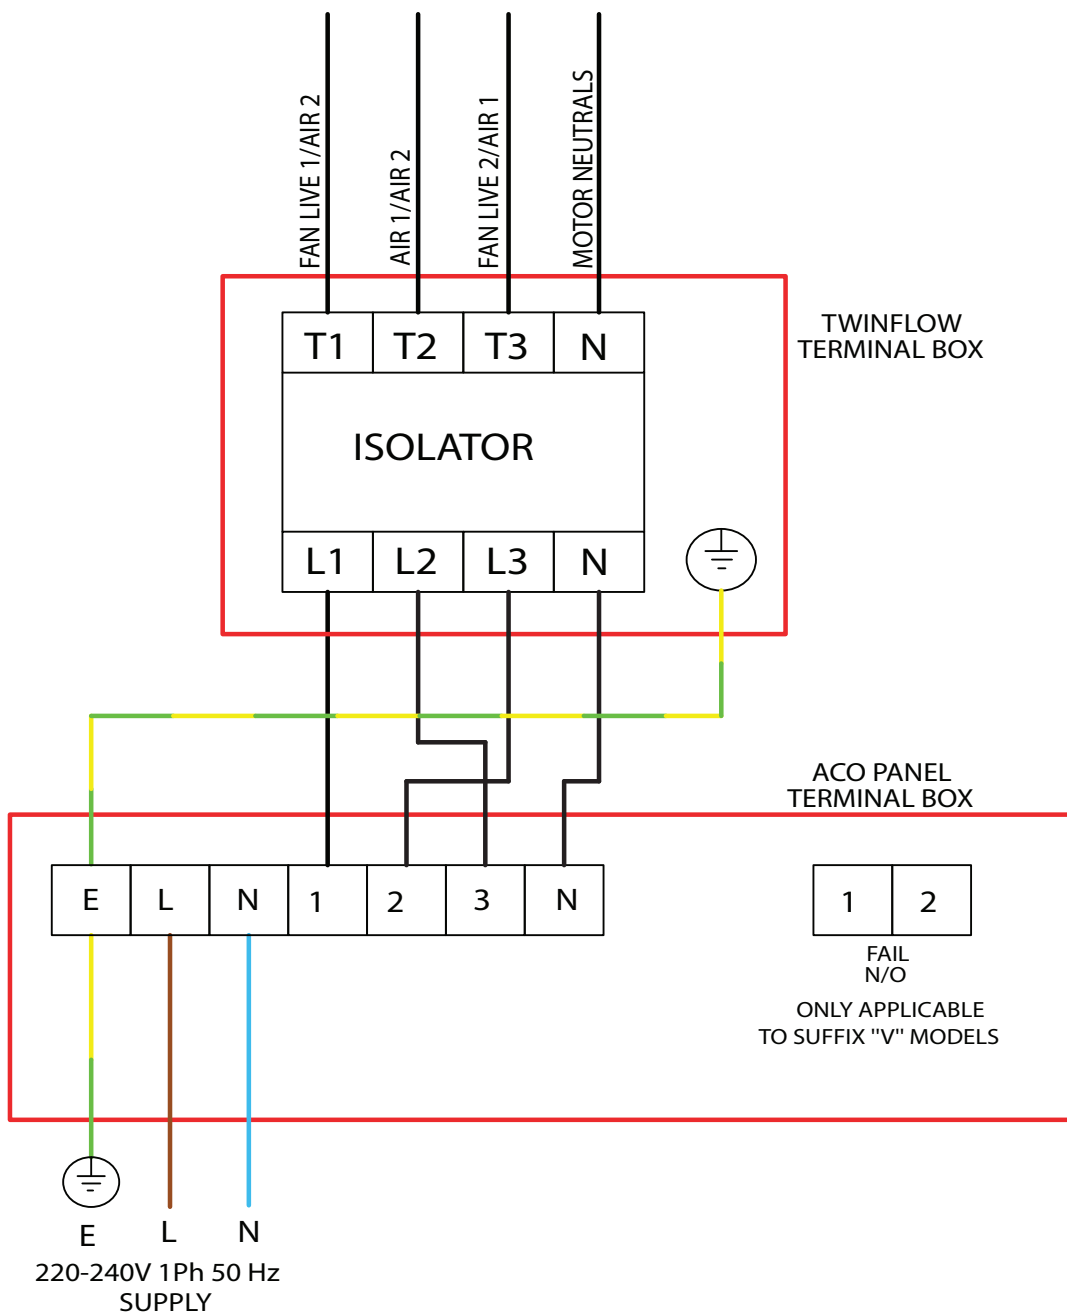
FAN LIVE 1/AIR 2
AIR 1/AIR 2
FAN LIVE 2/AIR 1
MOTOR NEUTRALS

TWINFLOW
TERMINAL BOX

| T1 | T2 | T3 | N |
|---|---|---|---|

ISOLATOR

| L1 | L2 | L3 | N |
|---|---|---|---|

ACO PANEL
TERMINAL BOX

| E | L | N | 1 | 2 | 3 | N |
|---|---|---|---|---|---|---|

| 1 | 2 |
|---|---|

FAIL
N/O

ONLY APPLICABLE
TO SUFFIX "V" MODELS

E L N
220-240V 1Ph 50 Hz
SUPPLY